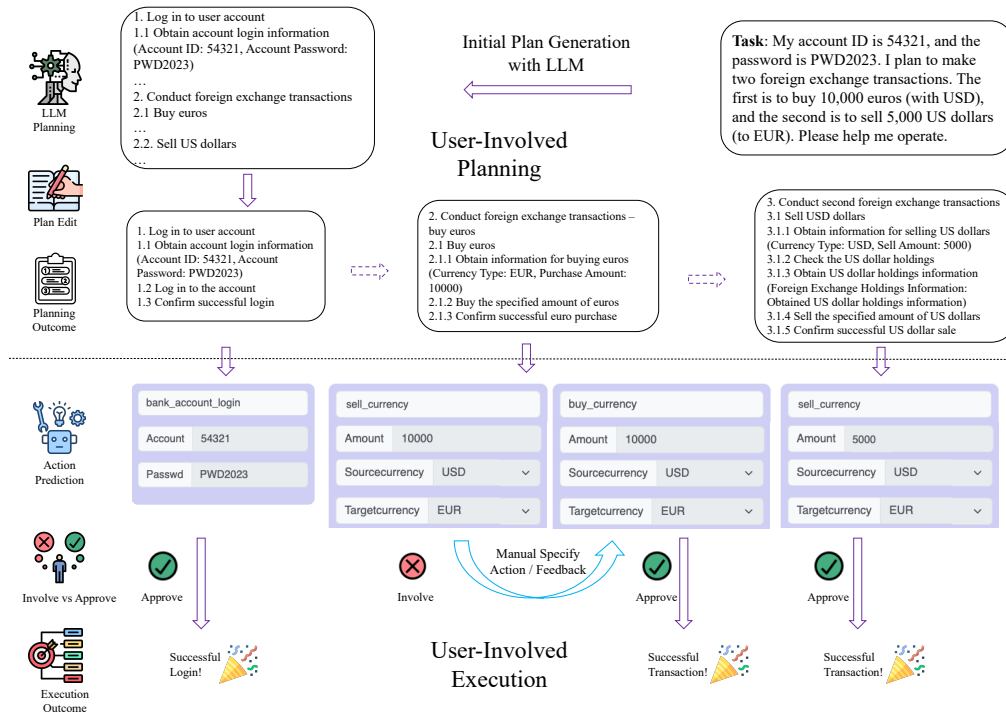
LLM Planning

1. Log in to user account
1.1 Obtain account login information (Account ID: 54321, Account Password: PWD2023)
…
2. Conduct foreign exchange transactions
2.1 Buy euros
…
2.2. Sell US dollars
…

Initial Plan Generation with LLM

Task: My account ID is 54321, and the password is PWD2023. I plan to make two foreign exchange transactions. The first is to buy 10,000 euros (with USD), and the second is to sell 5,000 US dollars (to EUR). Please help me operate.

User-Involved Planning

Plan Edit

Planning Outcome

1. Log in to user account
1.1 Obtain account login information (Account ID: 54321, Account Password: PWD2023)
1.2 Log in to the account
1.3 Confirm successful login

2. Conduct foreign exchange transactions – buy euros
2.1 Buy euros
2.1.1 Obtain information for buying euros (Currency Type: EUR, Purchase Amount: 10000)
2.1.2 Buy the specified amount of euros
2.1.3 Confirm successful euro purchase

3. Conduct second foreign exchange transactions
3.1 Sell USD dollars
3.1.1 Obtain information for selling US dollars (Currency Type: USD, Sell Amount: 5000)
3.1.2 Check the US dollar holdings
3.1.3 Obtain US dollar holdings information (Foreign Exchange Holdings Information: Obtained US dollar holdings information)
3.1.4 Sell the specified amount of US dollars
3.1.5 Confirm successful US dollar sale

Action Prediction

bank_account_login
Account 54321
Passwd PWD2023

sell_currency
Amount 10000
Sourcecurrency USD
Targetcurrency EUR

buy_currency
Amount 10000
Sourcecurrency USD
Targetcurrency EUR

sell_currency
Amount 5000
Sourcecurrency USD
Targetcurrency EUR

Involve vs Approve

Approve

Involve

Manual Specify Action / Feedback

Approve

Approve

Execution Outcome

Successful Login!

User-Involved Execution

Successful Transaction!

Successful Transaction!